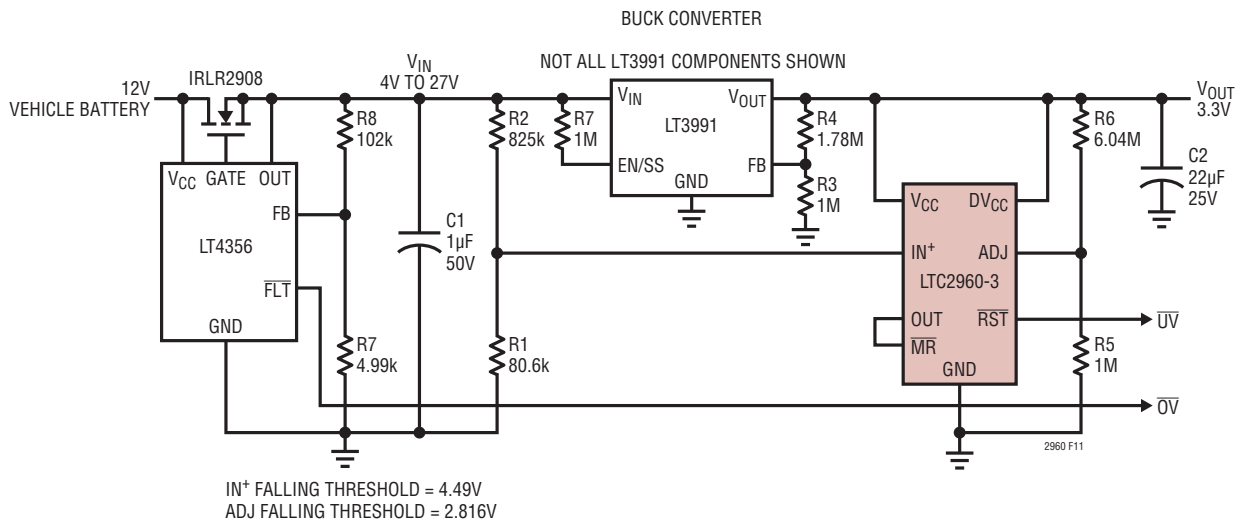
BUCK CONVERTER

NOT ALL LT3991 COMPONENTS SHOWN

12V VEHICLE BATTERY

IRLR2908

$V_{IN}$ 4V TO 27V

R8 102k

R2 825k

R7 1M

$V_{IN}$

$V_{OUT}$

LT3991

EN/SS

FB

GND

R4 1.78M

R3 1M

$V_{OUT}$ 3.3V

R6 6.04M

C2 22µF 25V

$V_{CC}$ GATE OUT

FB

LT4356

$\overline{FLT}$

GND

C1 1µF 50V

$V_{CC}$ $DV_{CC}$

$IN^+$ ADJ

LTC2960-3

OUT $\overline{RST}$

$\overline{MR}$

GND

$\overline{UV}$

R7 4.99k

R1 80.6k

R5 1M

$\overline{OV}$

2960 F11

$IN^+$ FALLING THRESHOLD = 4.49V
ADJ FALLING THRESHOLD = 2.816V